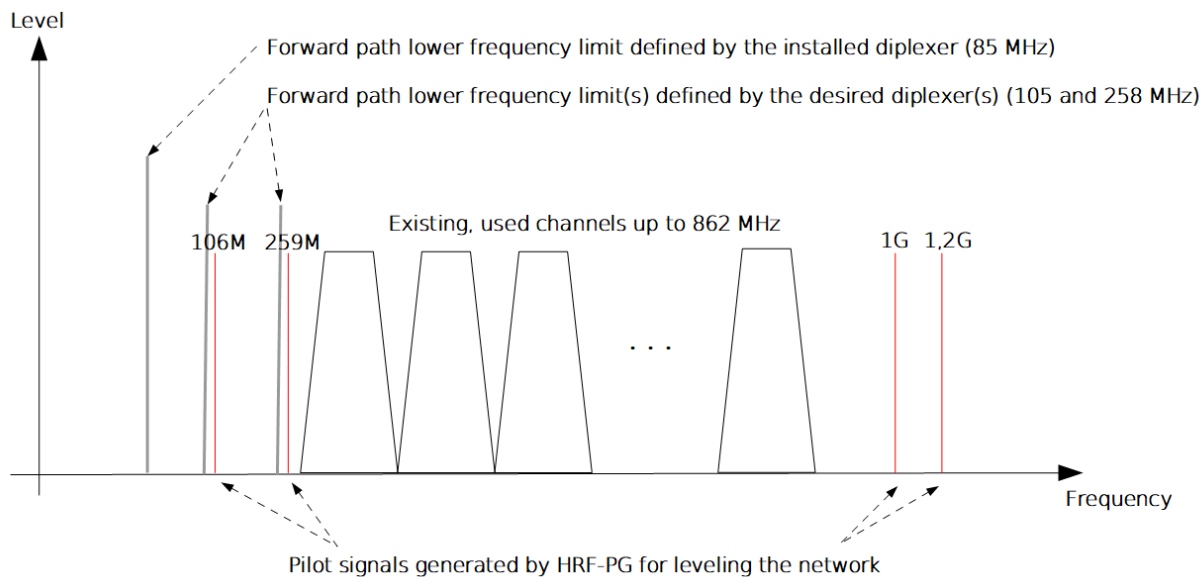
Level

Forward path lower frequency limit defined by the installed diplexer (85 MHz)

Forward path lower frequency limit(s) defined by the desired diplexer(s) (105 and 258 MHz)

Existing, used channels up to 862 MHz

106M

259M

1G

1,2G

. . .

Frequency

Pilot signals generated by HRF-PG for leveling the network